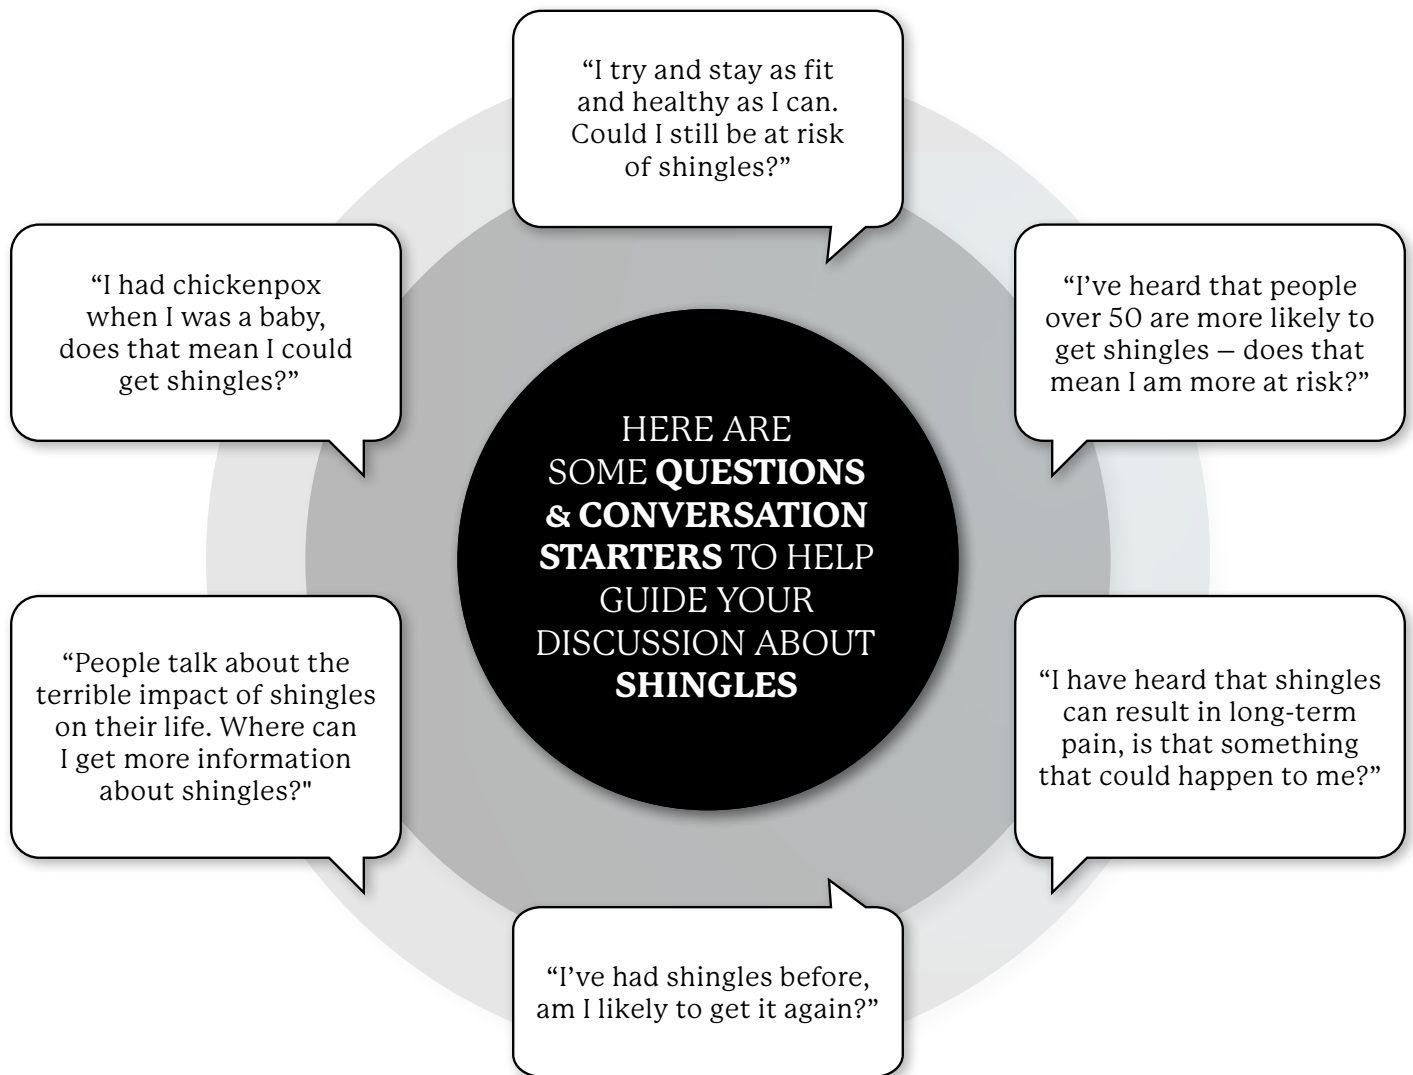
"I try and stay as fit and healthy as I can. Could I still be at risk of shingles?"

"I had chickenpox when I was a baby, does that mean I could get shingles?"

"I've heard that people over 50 are more likely to get shingles – does that mean I am more at risk?"

HERE ARE SOME **QUESTIONS & CONVERSATION STARTERS** TO HELP GUIDE YOUR DISCUSSION ABOUT **SHINGLES**

"People talk about the terrible impact of shingles on their life. Where can I get more information about shingles?"

"I have heard that shingles can result in long-term pain, is that something that could happen to me?"

"I've had shingles before, am I likely to get it again?"